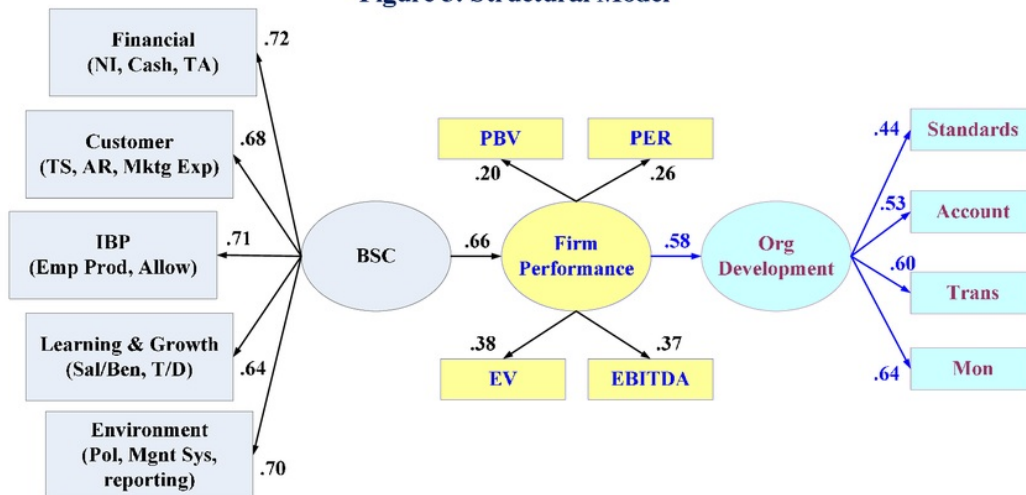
Figure 3: Structural Model

Financial (NI, Cash, TA)
.72

Customer (TS, AR, Mktg Exp)
.68

IBP (Emp Prod, Allow)
.71

Learning & Growth (Sal/Ben, T/D)
.64

Environment (Pol, Mgnt Sys, reporting)
.70

BSC

.66

PBV
.20

PER
.26

Firm Performance

.38
EV

.37
EBITDA

.58

Org Development

.44
Standards

.53
Account

.60
Trans

.64
Mon